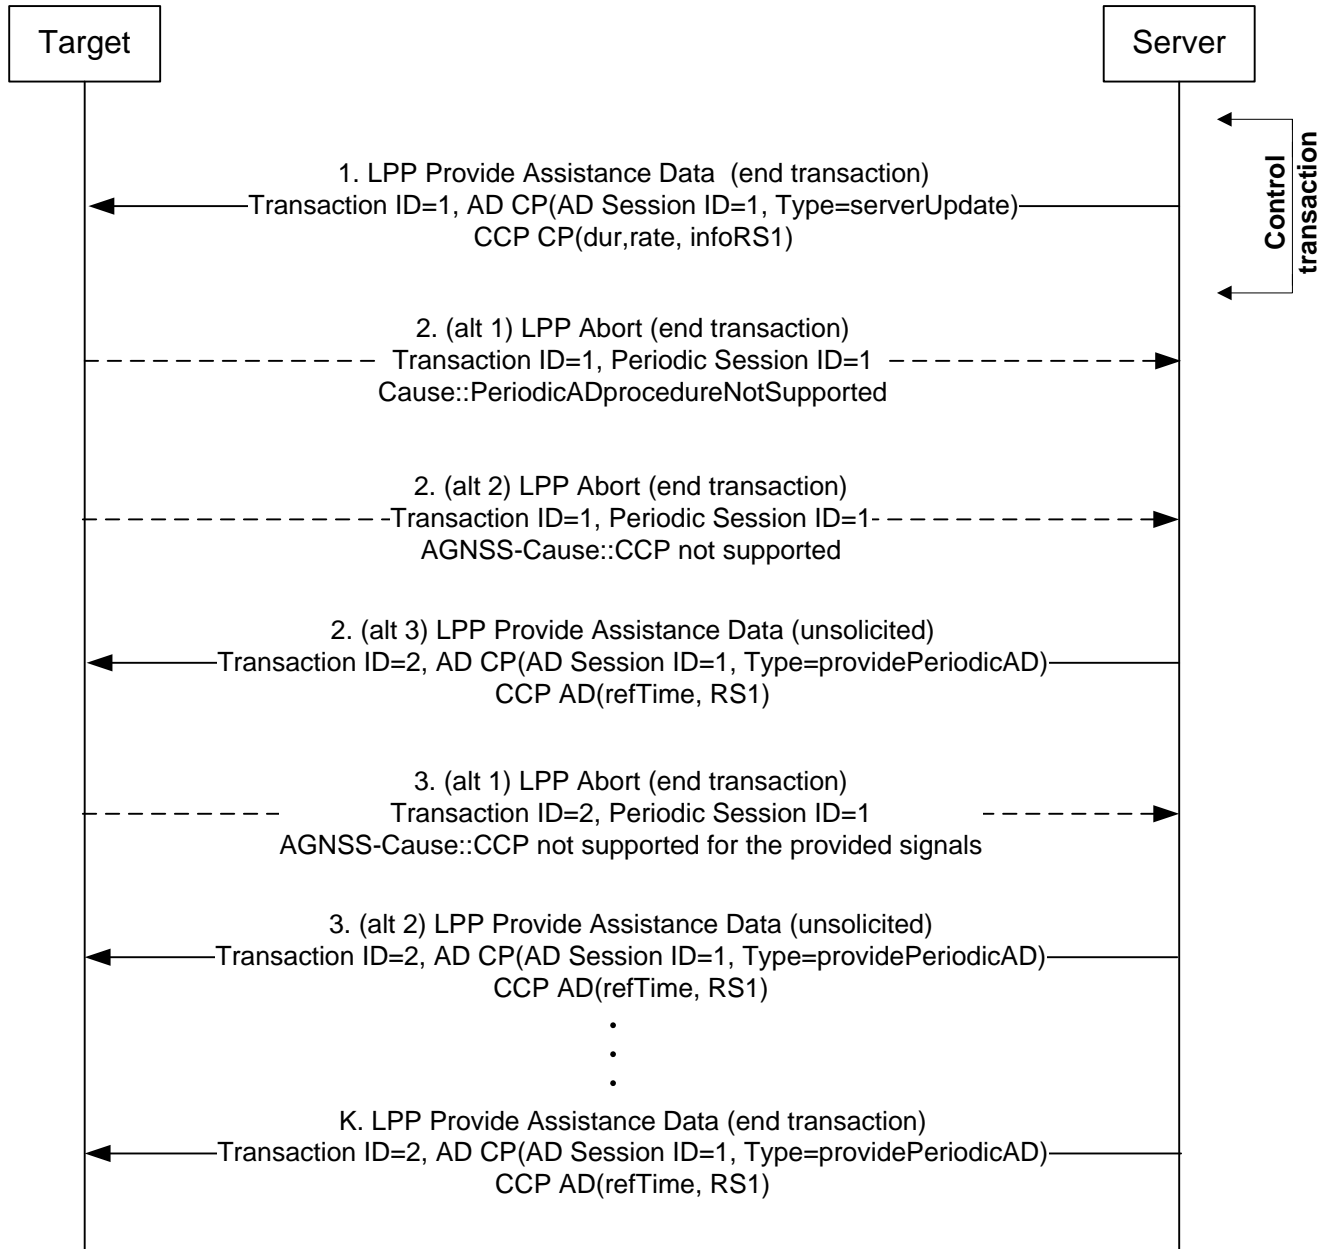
Target

Server

Control transaction

1. LPP Provide Assistance Data (end transaction)
Transaction ID=1, AD CP(AD Session ID=1, Type=serverUpdate)
CCP CP(dur,rate, infoRS1)

2. (alt 1) LPP Abort (end transaction)
Transaction ID=1, Periodic Session ID=1
Cause::PeriodicADprocedureNotSupported

2. (alt 2) LPP Abort (end transaction)
Transaction ID=1, Periodic Session ID=1
AGNSS-Cause::CCP not supported

2. (alt 3) LPP Provide Assistance Data (unsolicited)
Transaction ID=2, AD CP(AD Session ID=1, Type=providePeriodicAD)
CCP AD(refTime, RS1)

3. (alt 1) LPP Abort (end transaction)
Transaction ID=2, Periodic Session ID=1
AGNSS-Cause::CCP not supported for the provided signals

3. (alt 2) LPP Provide Assistance Data (unsolicited)
Transaction ID=2, AD CP(AD Session ID=1, Type=providePeriodicAD)
CCP AD(refTime, RS1)

K. LPP Provide Assistance Data (end transaction)
Transaction ID=2, AD CP(AD Session ID=1, Type=providePeriodicAD)
CCP AD(refTime, RS1)